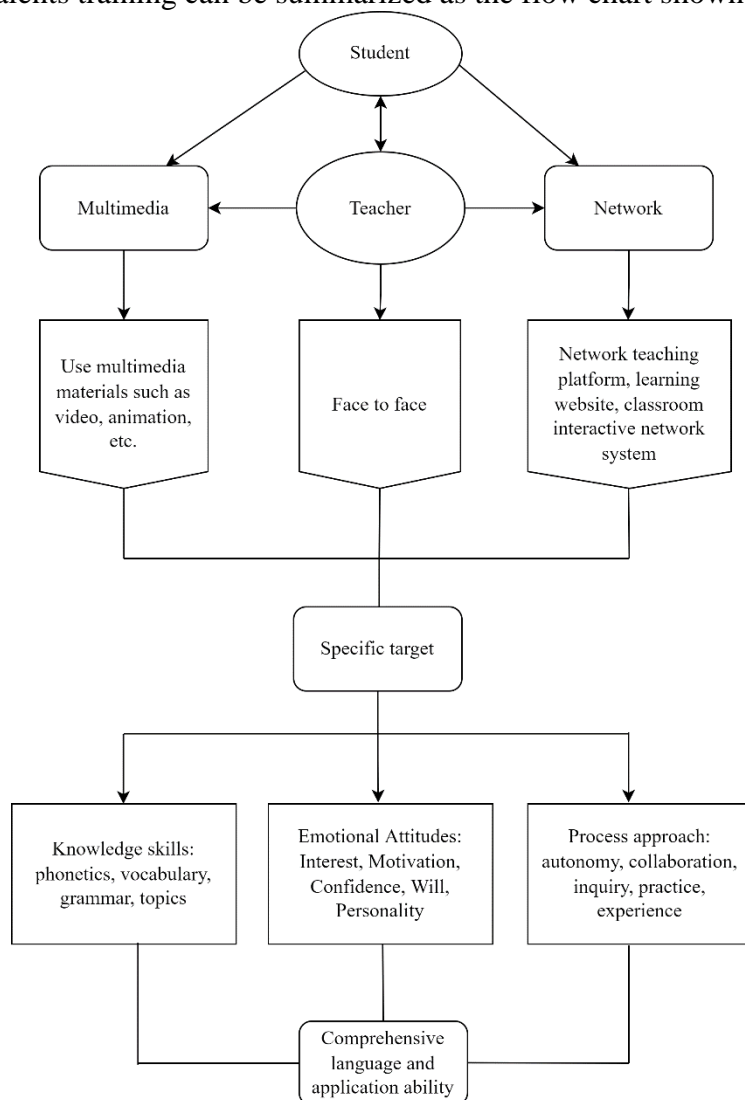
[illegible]dents training can be summarized as the flow chart shown

Student

Multimedia

Teacher

Network

Use multimedia materials such as video, animation, etc.

Face to face

Network teaching platform, learning website, classroom interactive network system

Specific target

Knowledge skills: phonetics, vocabulary, grammar, topics

Emotional Attitudes: Interest, Motivation, Confidence, Will, Personality

Process approach: autonomy, collaboration, inquiry, practice, experience

Comprehensive language and application ability